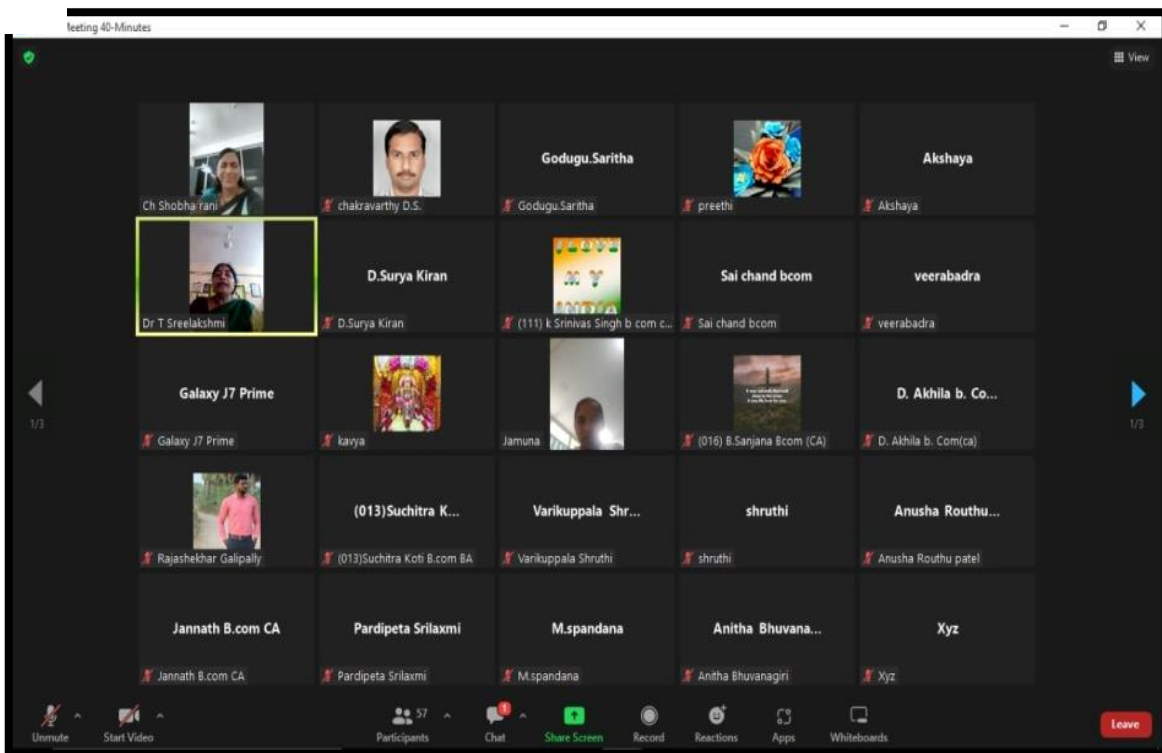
leeting 40-Minutes

View

Ch Shobha rani

chakravarthy D.S.

Godugu.Saritha

Godugu.Saritha

preethi

Akshaya

Akshaya

Dr T Sreelakshmi

D.Surya Kiran

D.Surya Kiran

(111) k Srinivas Singh b com c...

Sai chand bcom

Sai chand bcom

veerabadra

veerabadra

1/3

Galaxy J7 Prime

Galaxy J7 Prime

kavya

Jamuna

(016) B.Sanjana Bcom (CA)

D. Akhila b. Co...

D. Akhila b. Com(ca)

1/3

Rajashekhar Galipally

(013)Suchitra K...

(013)Suchitra Koti B.com BA

Varikuppala Shr...

Varikuppala Shruthi

shruthi

shruthi

Anusha Routhu...

Anusha Routhu patel

Jannath B.com CA

Jannath B.com CA

Pardipeta Srilaxmi

Pardipeta Srilaxmi

M.spandana

M.spandana

Anitha Bhuvana...

Anitha Bhuvanagiri

Xyz

Xyz

Unmute

Start Video

57

Participants

Chat

Share Screen

Record

Reactions

Apps

Whiteboards

Leave